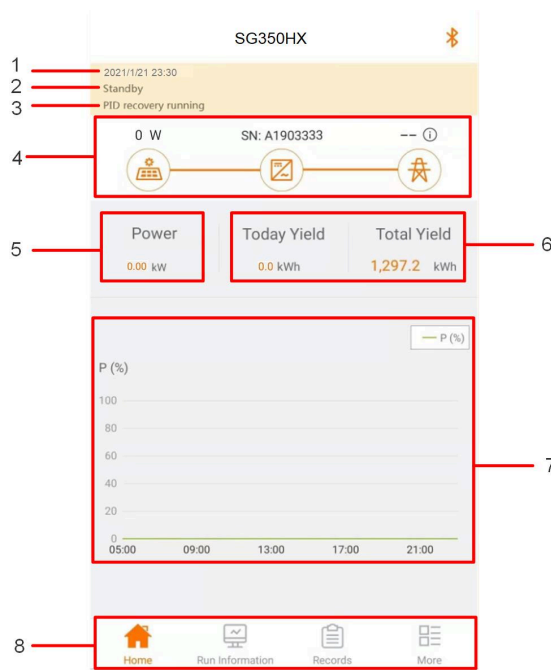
SG350HX

1 2021/1/21 23:30
2 Standby
3 PID recovery running

4 0 W SN: A1903333 -- ⓘ

5 Power
0.00 kW

Today Yield
0.0 kWh

Total Yield
1,297.2 kWh 6

— P (%)

P (%)

100
80
60
40
20
0

05:00 09:00 13:00 17:00 21:00

7

8 Home Run Information Records More